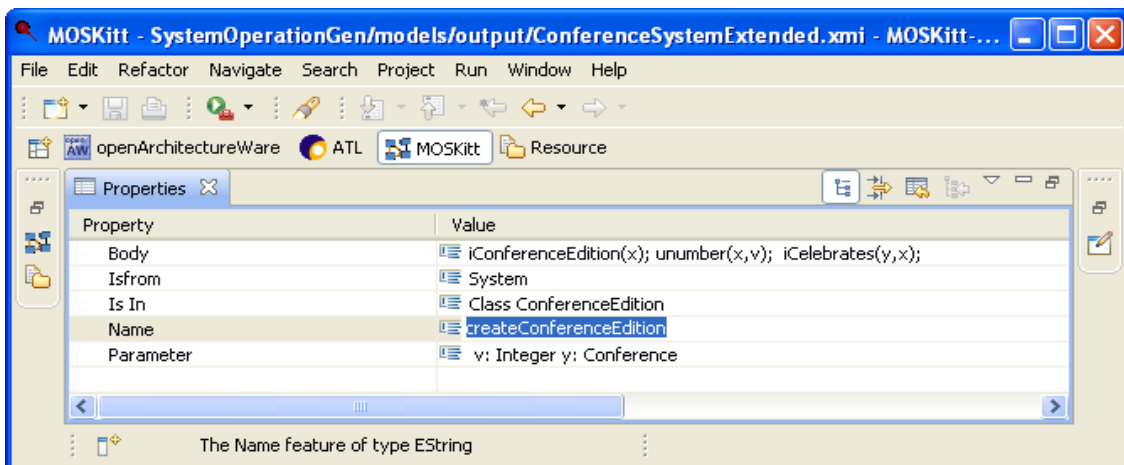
MOSKitt - SystemOperationGen/models/output/ConferenceSystemExtended.xmi - MOSKitt-...

File Edit Refactor Navigate Search Project Run Window Help

openArchitectureWare ATL MOSKitt Resource

Properties

| Property | Value |
|---|---|
| Body | iConferenceEdition(x); unumber(x,v); iCelebrates(y,x); |
| Isfrom | System |
| Is In | Class ConferenceEdition |
| Name | createConferenceEdition |
| Parameter | v: Integer y: Conference |

The Name feature of type EString